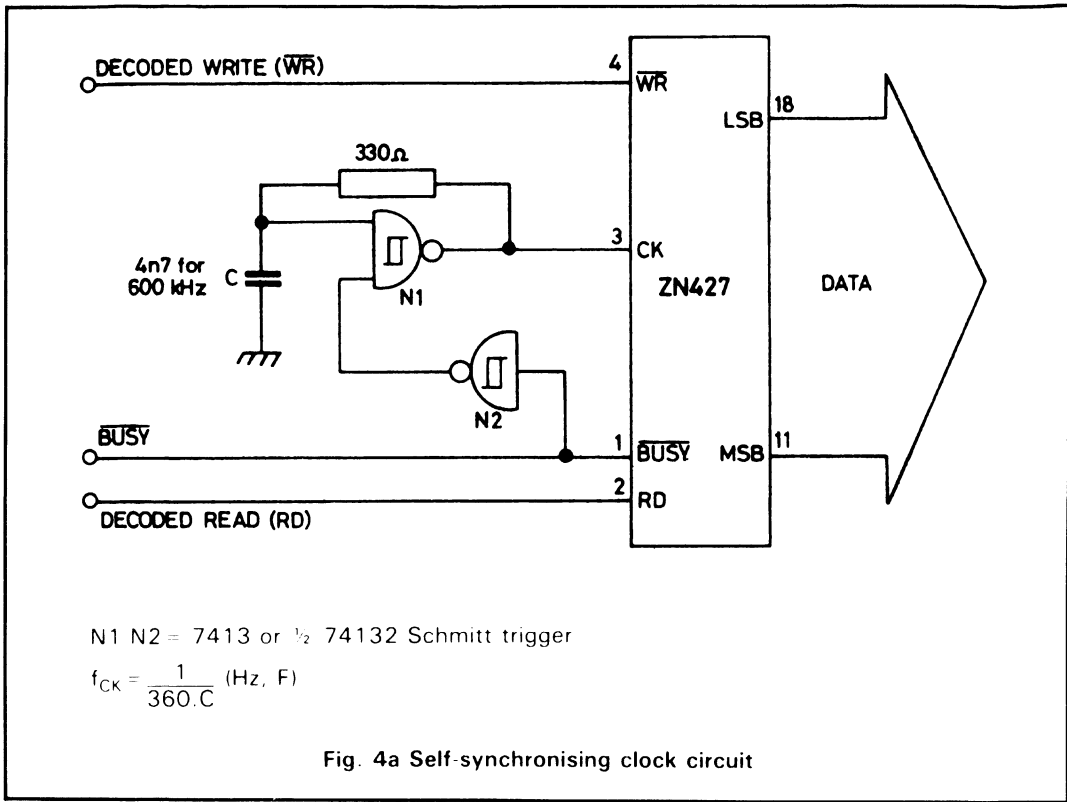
DECODED WRITE ($\overline{WR}$)

4 $\overline{WR}$

18 LSB

330Ω

3 CK

4n7 for 600 kHz

C

N1

ZN427

DATA

N2

$\overline{BUSY}$

1 $\overline{BUSY}$

MSB 11

2 RD

DECODED READ (RD)

N1 N2 = 7413 or ½ 74132 Schmitt trigger

$f_{CK} = \frac{1}{360.C}$ (Hz, F)

Fig. 4a Self-synchronising clock circuit